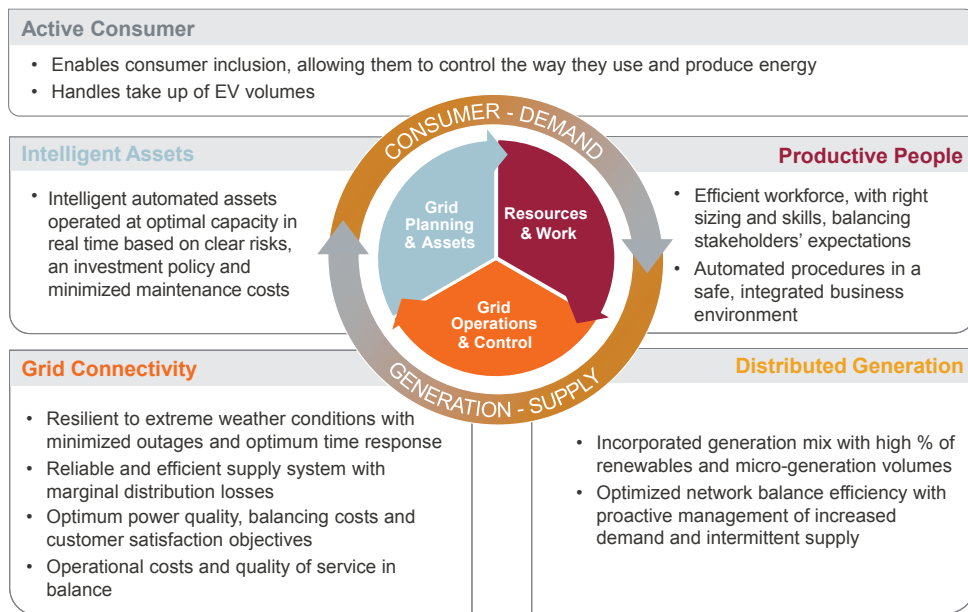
Active Consumer

• Enables consumer inclusion, allowing them to control the way they use and produce energy
• Handles take up of EV volumes

Intelligent Assets

• Intelligent automated assets operated at optimal capacity in real time based on clear risks, an investment policy and minimized maintenance costs

CONSUMER - DEMAND

Grid Planning & Assets

Resources & Work

Grid Operations & Control

GENERATION - SUPPLY

Productive People

• Efficient workforce, with right sizing and skills, balancing stakeholders' expectations
• Automated procedures in a safe, integrated business environment

Grid Connectivity

• Resilient to extreme weather conditions with minimized outages and optimum time response
• Reliable and efficient supply system with marginal distribution losses
• Optimum power quality, balancing costs and customer satisfaction objectives
• Operational costs and quality of service in balance

Distributed Generation

• Incorporated generation mix with high % of renewables and micro-generation volumes
• Optimized network balance efficiency with proactive management of increased demand and intermittent supply